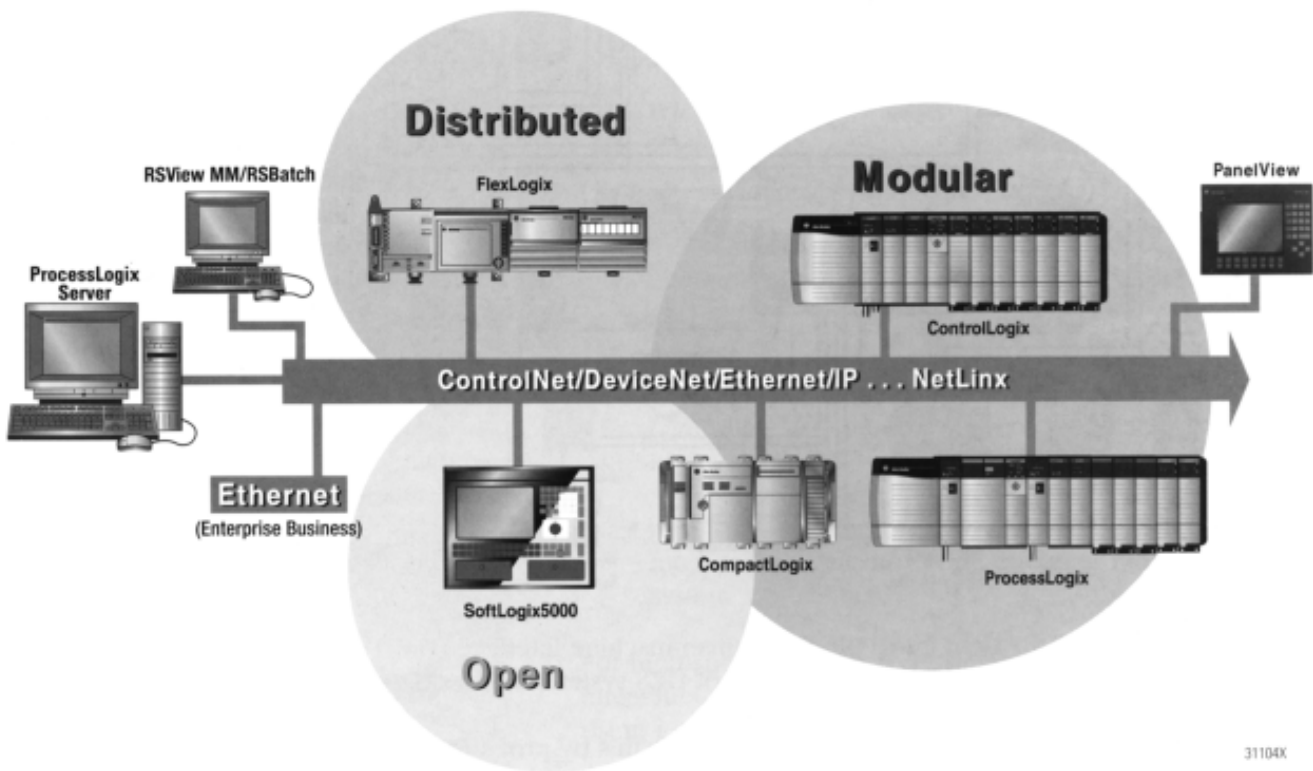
Distributed

RSView MM/RSBatch

FlexLogix

Modular

PanelView

ProcessLogix Server

ControlLogix

ControlNet/DeviceNet/Ethernet/IP . . . NetLinx

Ethernet
(Enterprise Business)

SoftLogix5000

CompactLogix

ProcessLogix

Open

31104X